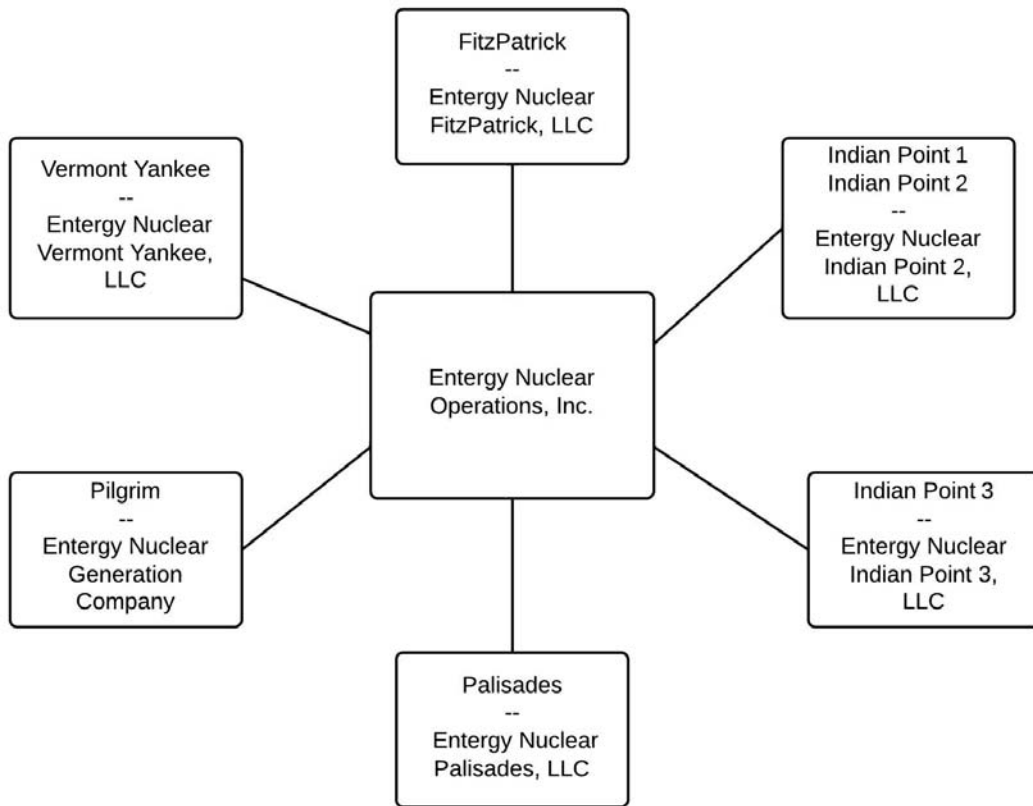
FitzPatrick
--
Entergy Nuclear FitzPatrick, LLC

Vermont Yankee
--
Entergy Nuclear Vermont Yankee, LLC

Indian Point 1
Indian Point 2
--
Entergy Nuclear Indian Point 2, LLC

Entergy Nuclear Operations, Inc.

Pilgrim
--
Entergy Nuclear Generation Company

Indian Point 3
--
Entergy Nuclear Indian Point 3, LLC

Palisades
--
Entergy Nuclear Palisades, LLC